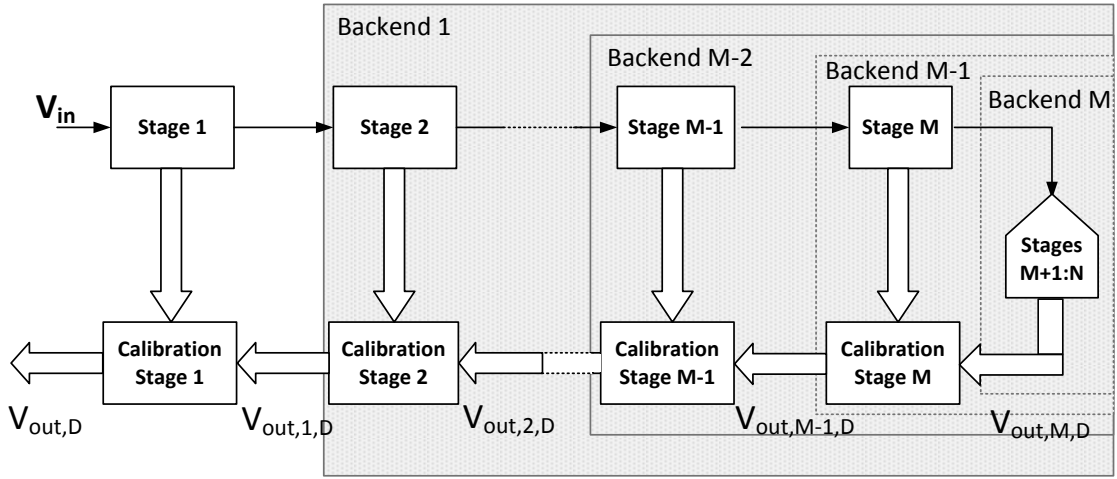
Backend 1

Backend M-2

Backend M-1

Backend M

$V_{in}$

Stage 1

Stage 2

Stage M-1

Stage M

Stages M+1:N

Calibration Stage 1

Calibration Stage 2

Calibration Stage M-1

Calibration Stage M

$V_{out,D}$

$V_{out,1,D}$

$V_{out,2,D}$

$V_{out,M-1,D}$

$V_{out,M,D}$